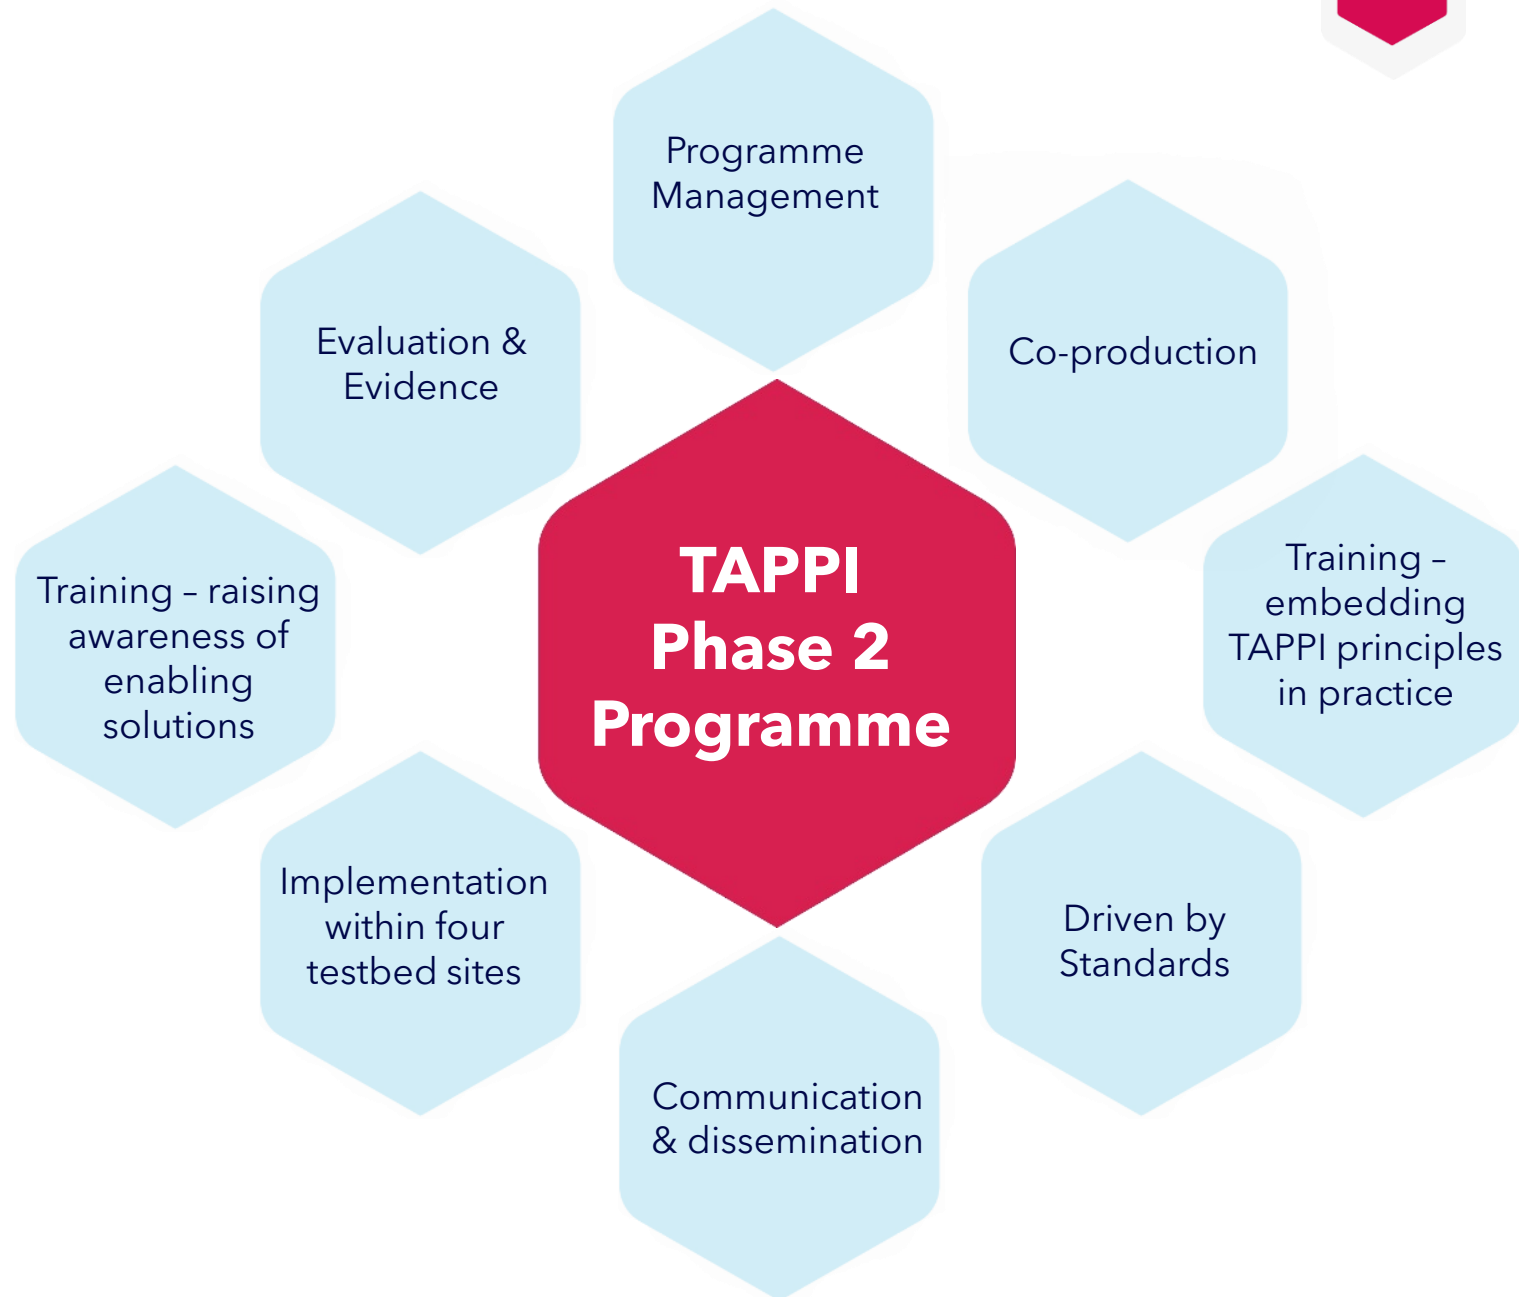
Programme Management

Evaluation & Evidence

Co-production

TAPPI Phase 2 Programme

Training – raising awareness of enabling solutions

Training – embedding TAPPI principles in practice

Implementation within four testbed sites

Driven by Standards

Communication & dissemination